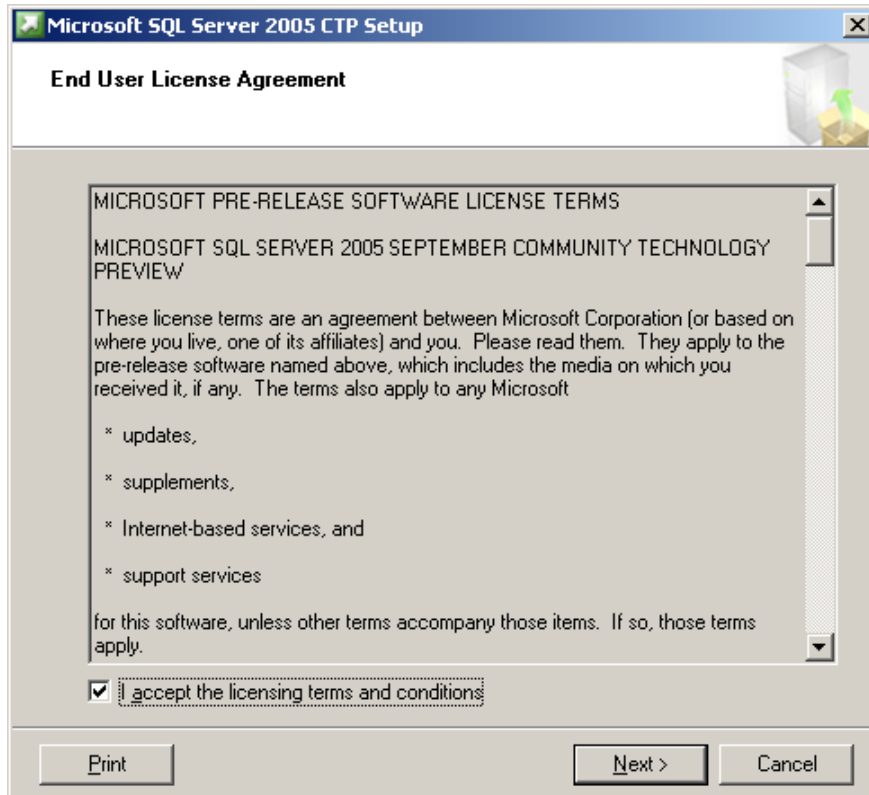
Microsoft SQL Server 2005 CTP Setup

End User License Agreement

MICROSOFT PRE-RELEASE SOFTWARE LICENSE TERMS

MICROSOFT SQL SERVER 2005 SEPTEMBER COMMUNITY TECHNOLOGY PREVIEW

These license terms are an agreement between Microsoft Corporation (or based on where you live, one of its affiliates) and you. Please read them. They apply to the pre-release software named above, which includes the media on which you received it, if any. The terms also apply to any Microsoft

* updates,

* supplements,

* Internet-based services, and

* support services

for this software, unless other terms accompany those items. If so, those terms apply.

I accept the licensing terms and conditions

Print

Next >

Cancel